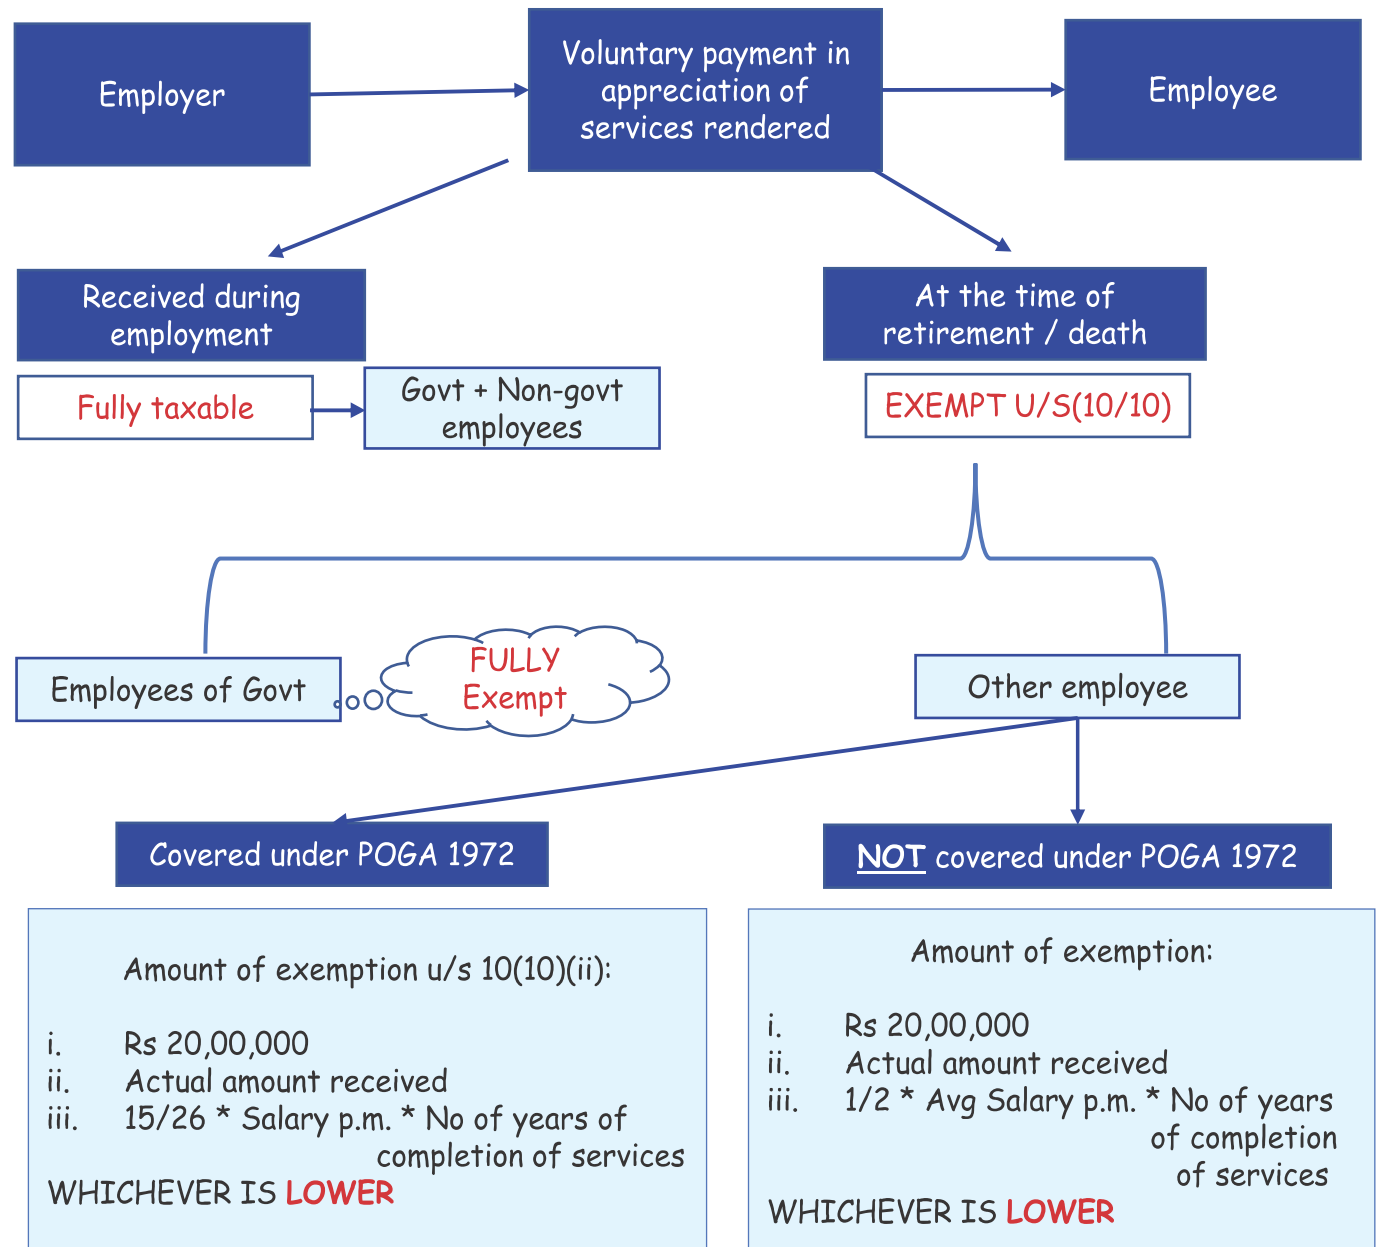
Employer

Voluntary payment in appreciation of services rendered

Employee

Received during employment

Fully taxable

Govt + Non-govt employees

At the time of retirement / death

EXEMPT U/S(10/10)

Employees of Govt

FULLY Exempt

Other employee

Covered under POGA 1972

NOT covered under POGA 1972

Amount of exemption u/s 10(10)(ii):

i. Rs 20,00,000
ii. Actual amount received
iii. 15/26 * Salary p.m. * No of years of completion of services

WHICHEVER IS LOWER

Amount of exemption:

i. Rs 20,00,000
ii. Actual amount received
iii. 1/2 * Avg Salary p.m. * No of years of completion of services

WHICHEVER IS LOWER